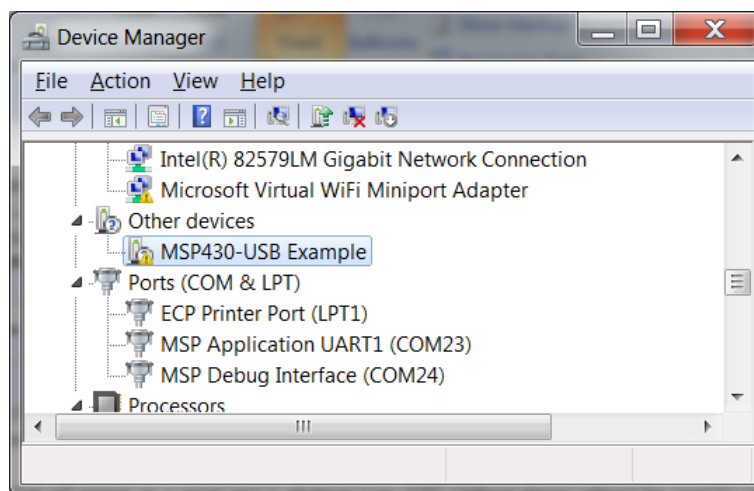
Device Manager

File Action View Help

Intel(R) 82579LM Gigabit Network Connection
Microsoft Virtual WiFi Miniport Adapter
Other devices
MSP430-USB Example
Ports (COM & LPT)
ECP Printer Port (LPT1)
MSP Application UART1 (COM23)
MSP Debug Interface (COM24)
Processors